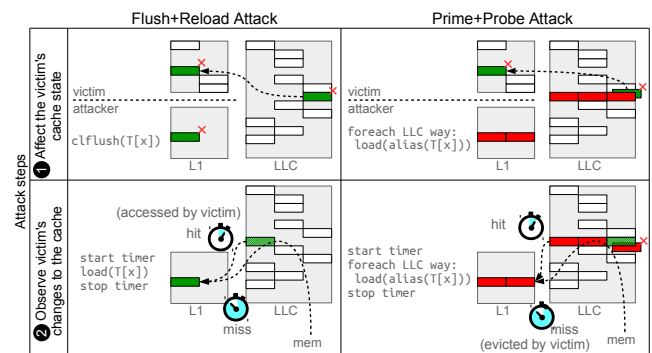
Flush+Reload Attack

Prime+Probe Attack

Attack steps

❶ Affect the victim's cache state

victim
attacker

clflush(T[x])

L1

LLC

victim
attacker

foreach LLC way:
  load(alias(T[x]))

L1

LLC

❷ Observe victim's changes to the cache

(accessed by victim)

hit

start timer
load(T[x])
stop timer

L1

LLC

miss

mem

hit

start timer
foreach LLC way:
  load(alias(T[x]))
stop timer

L1

LLC

miss
(evicted by victim)

mem